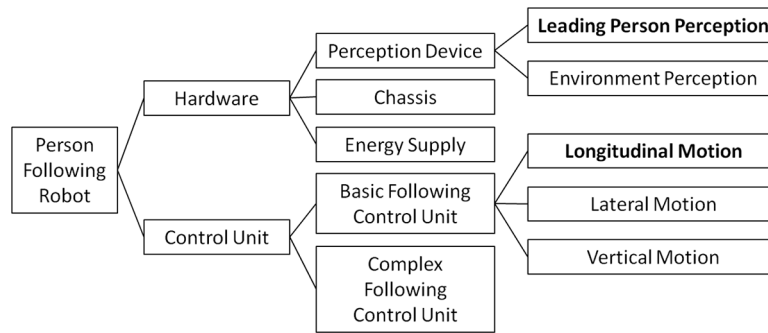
Person Following Robot

Hardware

Control Unit

Perception Device

Chassis

Energy Supply

Basic Following Control Unit

Complex Following Control Unit

Leading Person Perception

Environment Perception

Longitudinal Motion

Lateral Motion

Vertical Motion